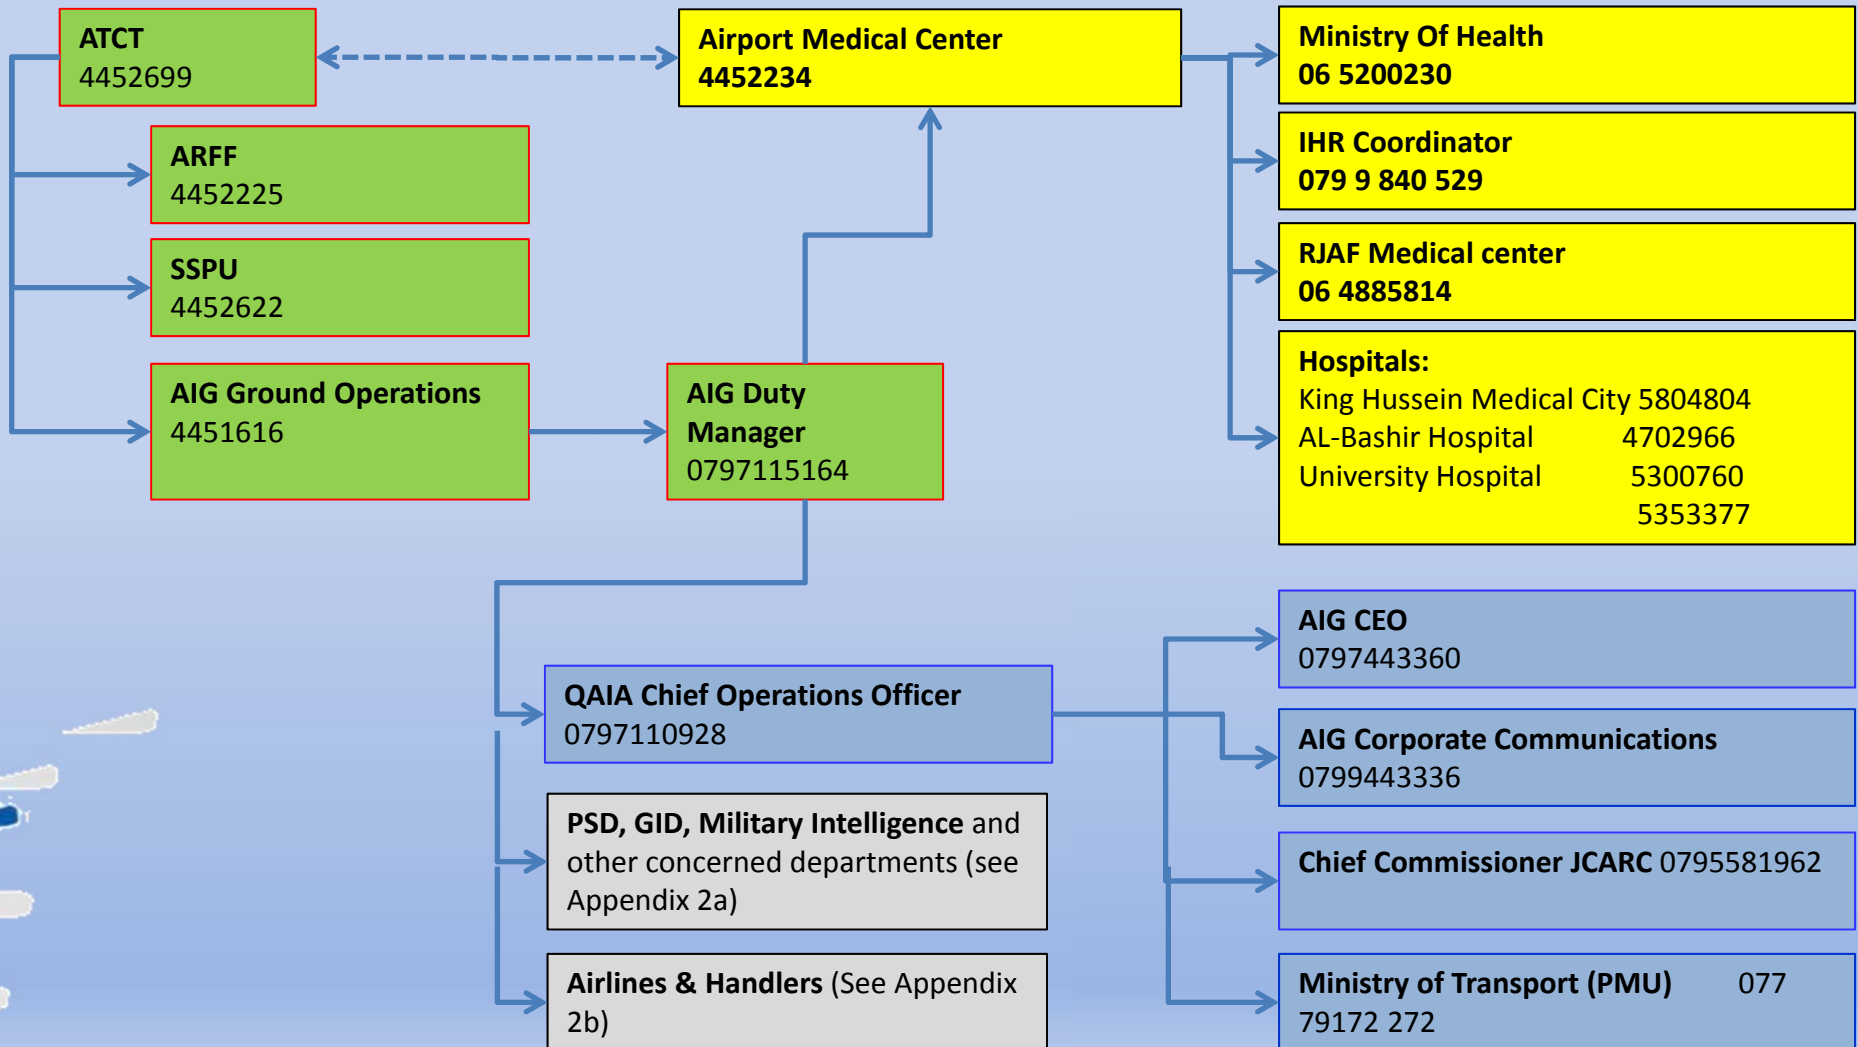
ATCT
4452699

Airport Medical Center
4452234

Ministry Of Health
06 5200230

ARFF
4452225

IHR Coordinator
079 9 840 529

SSPU
4452622

RJAF Medical center
06 4885814

AIG Ground Operations
4451616

AIG Duty Manager
0797115164

Hospitals:
King Hussein Medical City 5804804
AL-Bashir Hospital 4702966
University Hospital 5300760
5353377

AIG CEO
0797443360

QAIA Chief Operations Officer
0797110928

AIG Corporate Communications
0799443336

PSD, GID, Military Intelligence and other concerned departments (see Appendix 2a)

Chief Commissioner JCARC 0795581962

Airlines & Handlers (See Appendix 2b)

Ministry of Transport (PMU) 077 79172 272